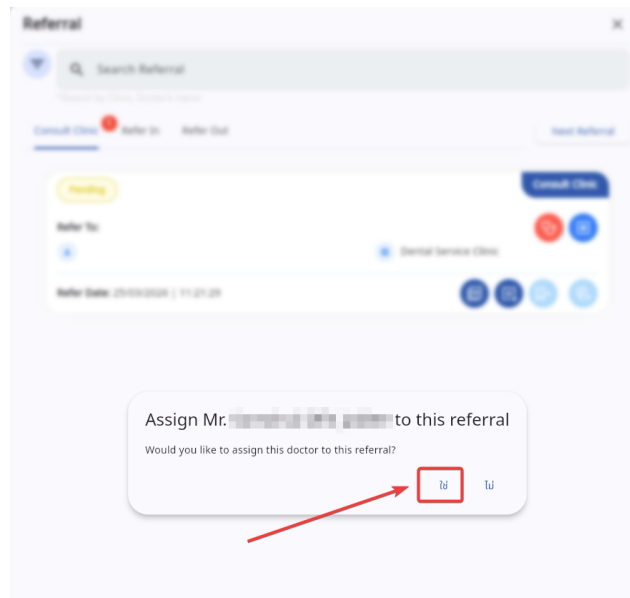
Referral

Search Referral

Consult Clinic  Refer In  Refer Out

New Referral

Pending

Consult Clinic

Refer To:

Dental Service Clinic

Refer Date: 25/03/2026 | 11:21:29

Assign Mr. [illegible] to this referral

Would you like to assign this doctor to this referral?

ใช่  ไม่